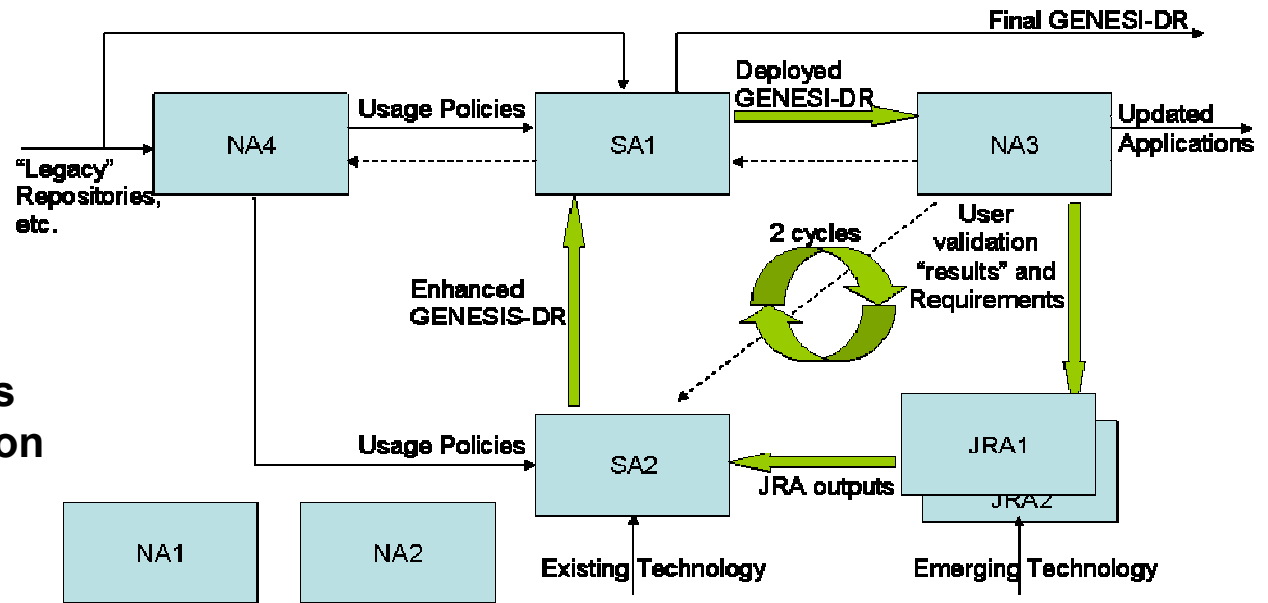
Final GENESI-DR

Deployed GENESI-DR

Usage Policies

NA4

SA1

NA3

Updated Applications

"Legacy" Repositories, etc.

User validation "results" and Requirements

2 cycles

Enhanced GENESIS-DR

s

on

Usage Policies

SA2

JRA1

JRA2

JRA outputs

NA1

NA2

Existing Technology

Emerging Technology